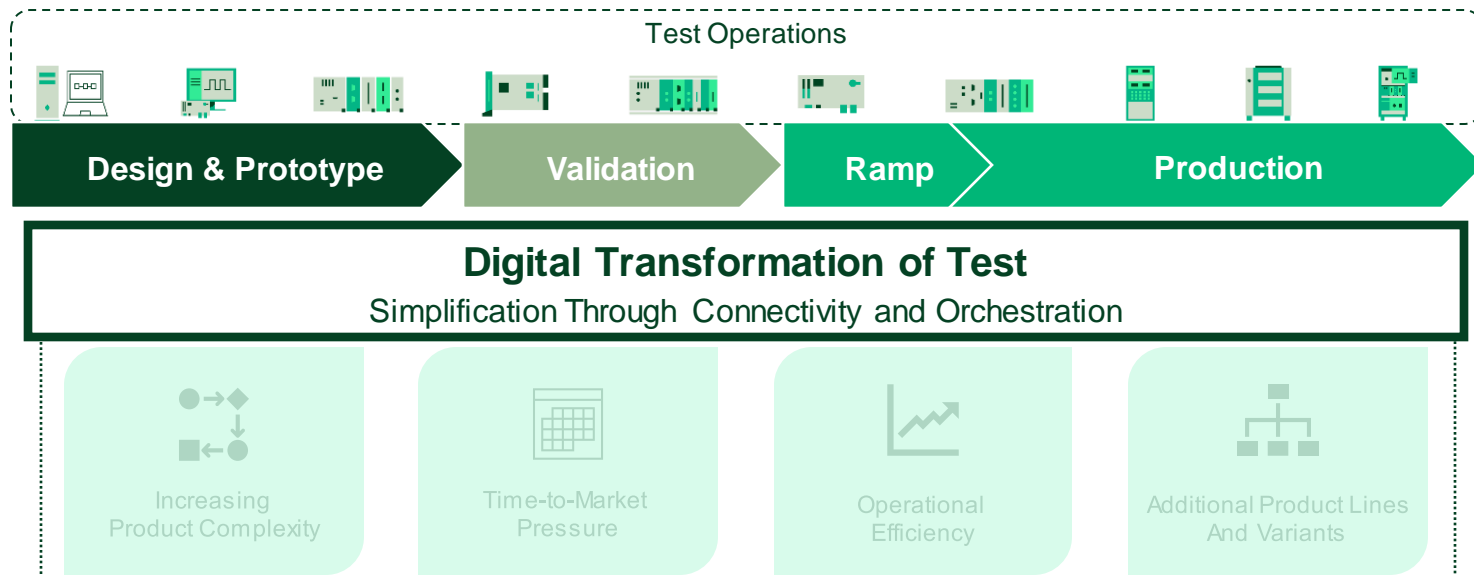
Test Operations

Design & Prototype

Validation

Ramp

Production

Digital Transformation of Test

Simplification Through Connectivity and Orchestration

Increasing Product Complexity

Time-to-Market Pressure

Operational Efficiency

Additional Product Lines And Variants